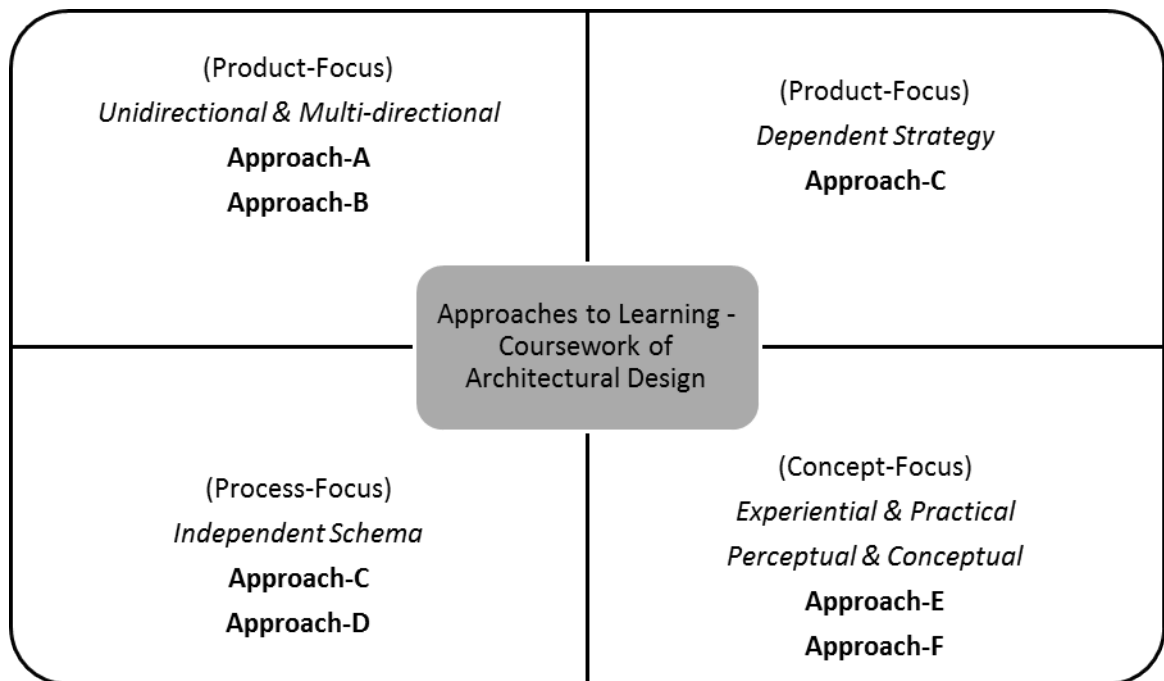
(Product-Focus)
Unidirectional & Multi-directional
Approach-A
Approach-B

(Product-Focus)
Dependent Strategy
Approach-C

Approaches to Learning - Coursework of Architectural Design

(Process-Focus)
Independent Schema
Approach-C
Approach-D

(Concept-Focus)
Experiential & Practical
Perceptual & Conceptual
Approach-E
Approach-F